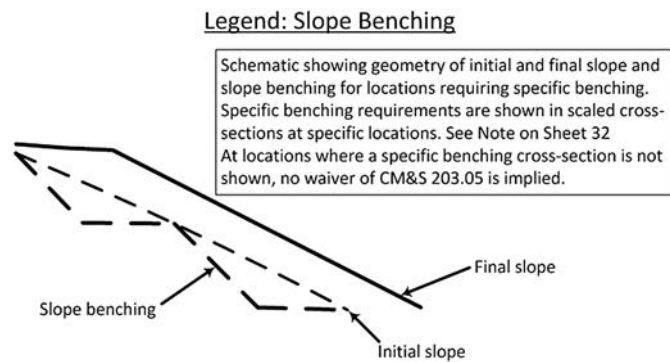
Legend: Slope Benching

Schematic showing geometry of initial and final slope and slope benching for locations requiring specific benching. Specific benching requirements are shown in scaled cross-sections at specific locations. See Note on Sheet 32
At locations where a specific benching cross-section is not shown, no waiver of CM&S 203.05 is implied.

Final slope

Slope benching

Initial slope